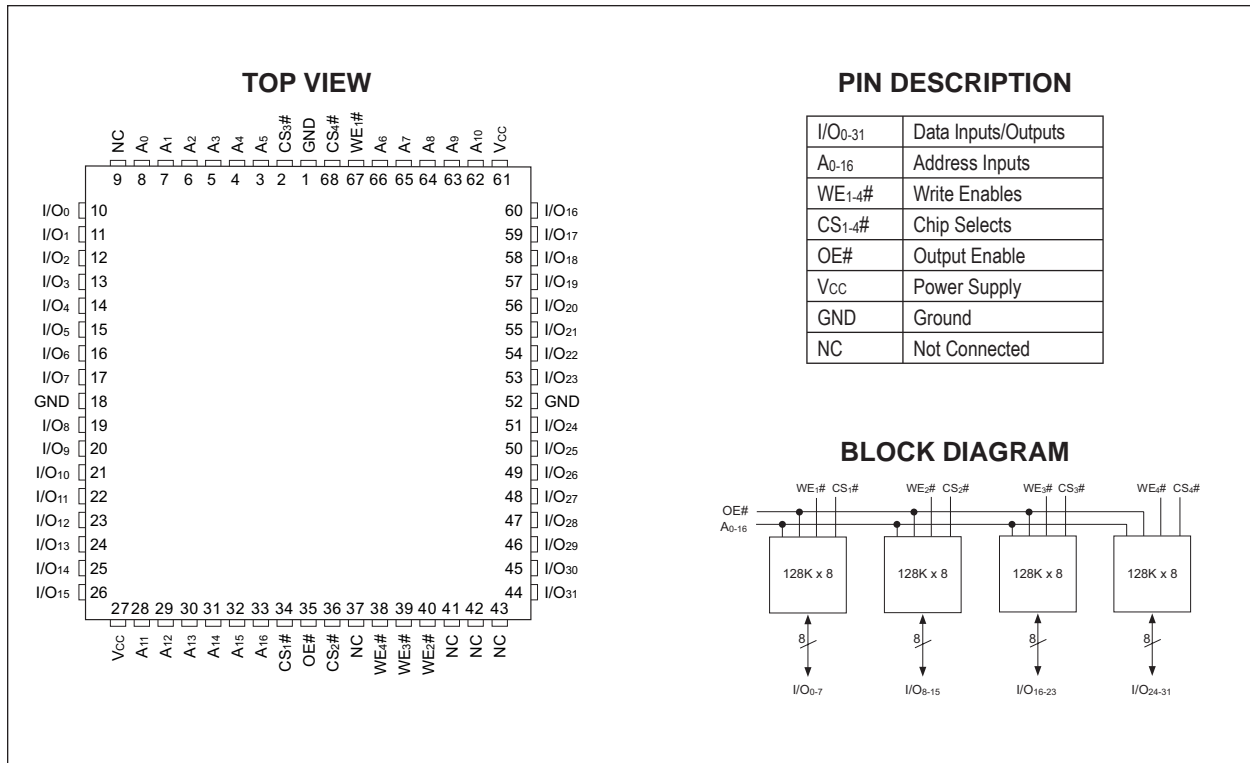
TOP VIEW

NC $A_0$ $A_1$ $A_2$ $A_3$ $A_4$ $A_5$ $CS_3$# GND $CS_4$# $WE_1$# $A_6$ $A_7$ $A_8$ $A_9$ $A_{10}$ $V_{CC}$

9 8 7 6 5 4 3 2 1 68 67 66 65 64 63 62 61

$I/O_0$ 10
$I/O_1$ 11
$I/O_2$ 12
$I/O_3$ 13
$I/O_4$ 14
$I/O_5$ 15
$I/O_6$ 16
$I/O_7$ 17
GND 18
$I/O_8$ 19
$I/O_9$ 20
$I/O_{10}$ 21
$I/O_{11}$ 22
$I/O_{12}$ 23
$I/O_{13}$ 24
$I/O_{14}$ 25
$I/O_{15}$ 26

60 $I/O_{16}$
59 $I/O_{17}$
58 $I/O_{18}$
57 $I/O_{19}$
56 $I/O_{20}$
55 $I/O_{21}$
54 $I/O_{22}$
53 $I/O_{23}$
52 GND
51 $I/O_{24}$
50 $I/O_{25}$
49 $I/O_{26}$
48 $I/O_{27}$
47 $I/O_{28}$
46 $I/O_{29}$
45 $I/O_{30}$
44 $I/O_{31}$

27 28 29 30 31 32 33 34 35 36 37 38 39 40 41 42 43

$V_{CC}$ $A_{11}$ $A_{12}$ $A_{13}$ $A_{14}$ $A_{15}$ $A_{16}$ $CS_1$# OE# $CS_2$# NC $WE_4$# $WE_3$# $WE_2$# NC NC NC

PIN DESCRIPTION

| | |
|---|---|
| $I/O_{0-31}$ | Data Inputs/Outputs |
| $A_{0-16}$ | Address Inputs |
| $WE_{1-4}$# | Write Enables |
| $CS_{1-4}$# | Chip Selects |
| OE# | Output Enable |
| $V_{CC}$ | Power Supply |
| GND | Ground |
| NC | Not Connected |

BLOCK DIAGRAM

$WE_1$# $CS_1$# $WE_2$# $CS_2$# $WE_3$# $CS_3$# $WE_4$# $CS_4$#

OE#
$A_{0-16}$

128K x 8
128K x 8
128K x 8
128K x 8

8 8 8 8

$I/O_{0-7}$ $I/O_{8-15}$ $I/O_{16-23}$ $I/O_{24-31}$